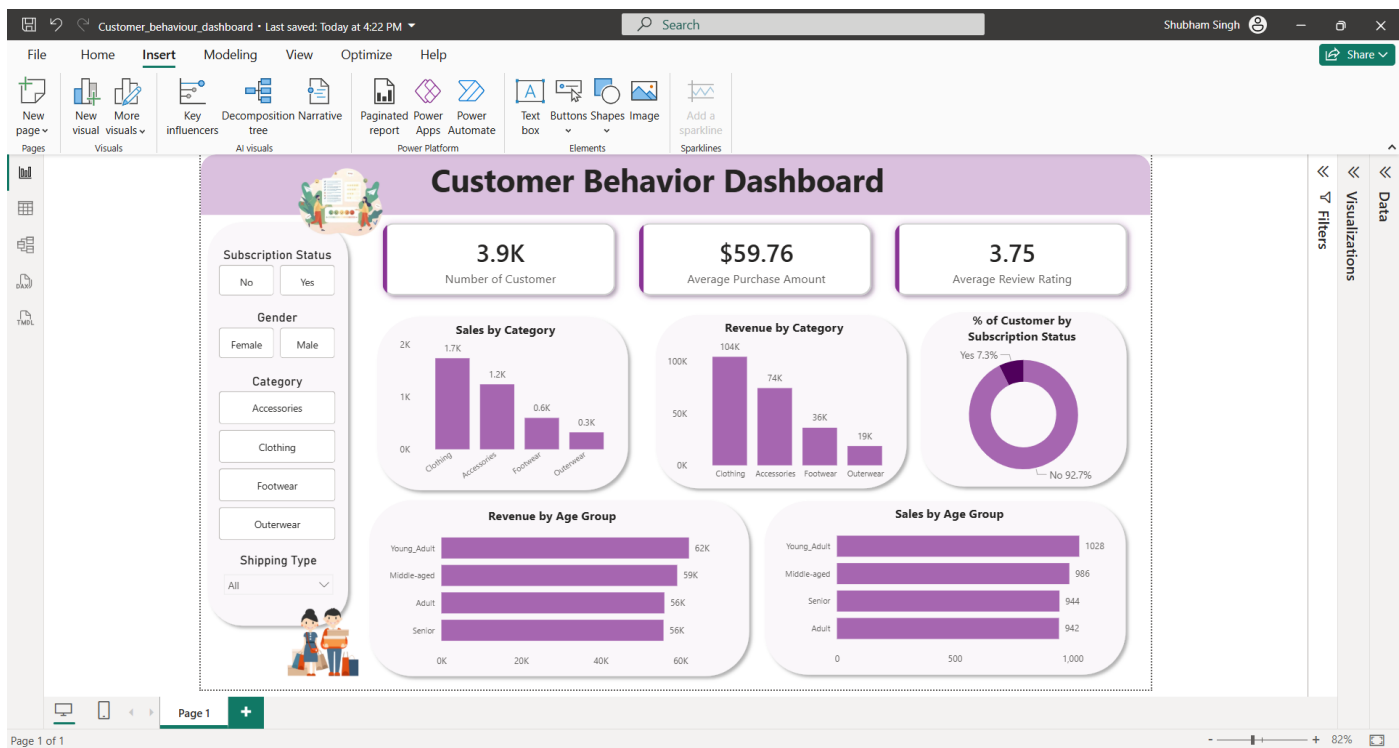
Customer_behaviour_dashboard • Last saved: Today at 4:22 PM

Search

Shubham Singh

File Home Insert Modeling View Optimize Help

Share

New page
Pages

New visual More visuals
Visuals

Key influencers Decomposition tree Narrative
AI visuals

Paginated report Power Apps Power Automate
Power Platform

Text box Buttons Shapes Image
Elements

Add a sparkline
Sparklines

Customer Behavior Dashboard

Subscription Status
No Yes

Gender
Female Male

Category
Accessories
Clothing
Footwear
Outerwear

Shipping Type
All

3.9K
Number of Customer

$59.76
Average Purchase Amount

3.75
Average Review Rating

Sales by Category
2K 1K 0K
1.7K 1.2K 0.6K 0.3K
Clothing Accessories Footwear Outerwear

Revenue by Category
100K 50K 0K
104K 74K 36K 19K
Clothing Accessories Footwear Outerwear

% of Customer by Subscription Status
Yes 7.3%
No 92.7%

Revenue by Age Group
Young_Adult 62K
Middle-aged 59K
Adult 56K
Senior 56K
0K 20K 40K 60K

Sales by Age Group
Young_Adult 1028
Middle-aged 986
Senior 944
Adult 942
0 500 1,000

Filters
Visualizations
Data

Page 1

Page 1 of 1

82%